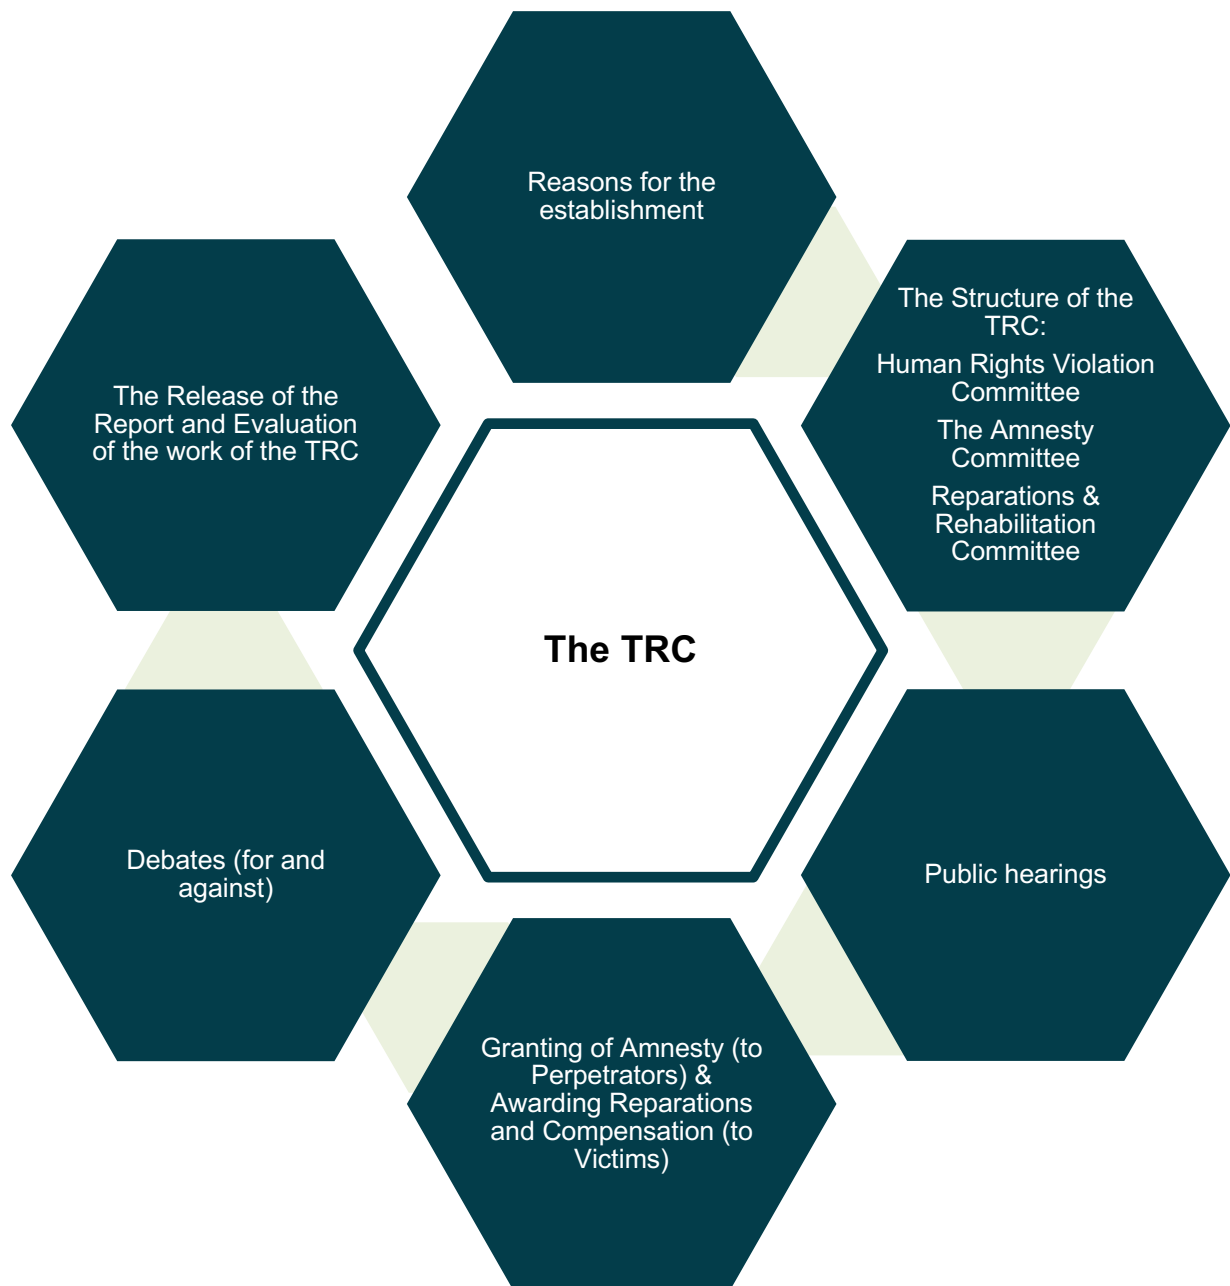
Reasons for the establishment

The Structure of the TRC:

Human Rights Violation Committee

The Amnesty Committee

Reparations & Rehabilitation Committee

The Release of the Report and Evaluation of the work of the TRC

The TRC

Debates (for and against)

Public hearings

Granting of Amnesty (to Perpetrators) & Awarding Reparations and Compensation (to Victims)